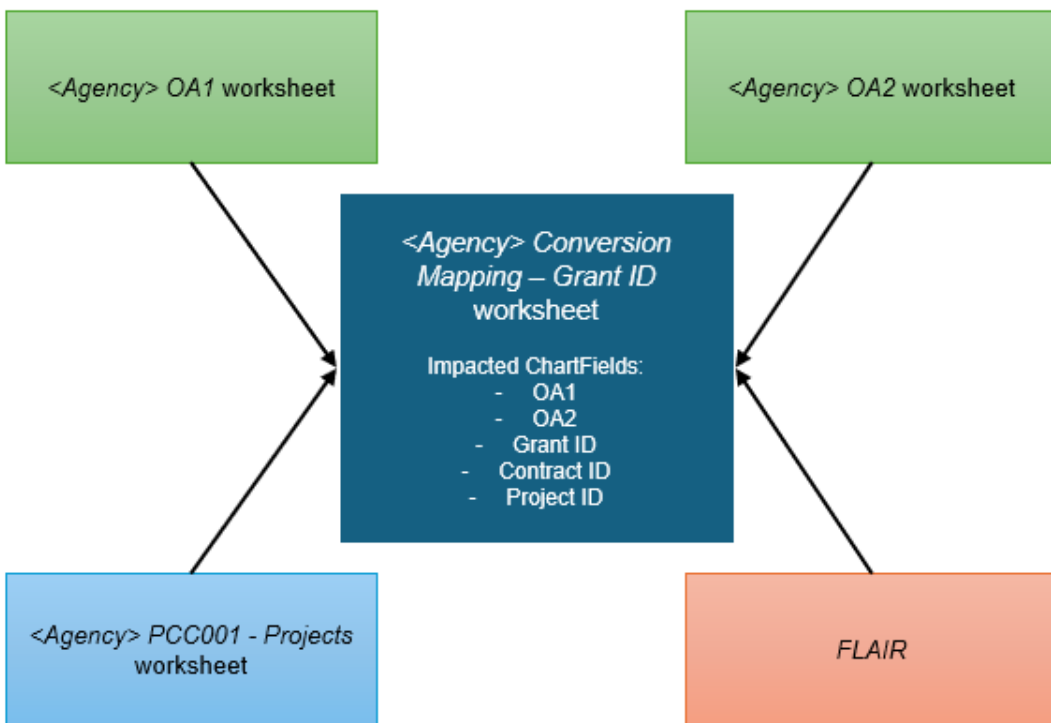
<Agency> OA1 worksheet

<Agency> OA2 worksheet

<Agency> Conversion Mapping – Grant ID worksheet

Impacted ChartFields:
- OA1
- OA2
- Grant ID
- Contract ID
- Project ID

<Agency> PCC001 - Projects worksheet

FLAIR